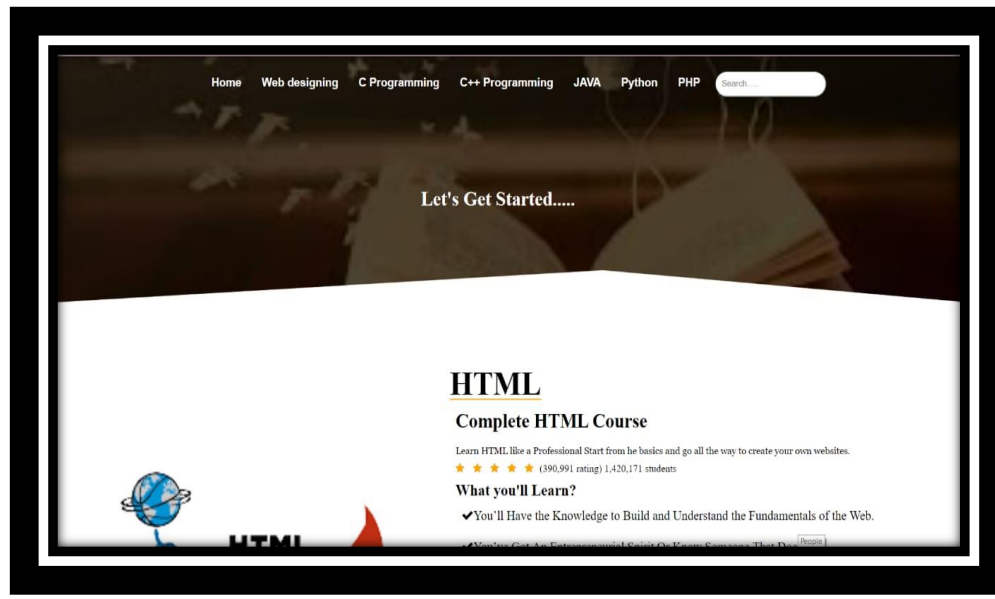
Home Web designing C Programming C++ Programming JAVA Python PHP Search....

Let's Get Started.....

HTML

Complete HTML Course

Learn HTML like a Professional Start from he basics and go all the way to create your own websites.

★★★★★ (390,991 rating) 1,420,171 students

What you'll Learn?

✔You'll Have the Knowledge to Build and Understand the Fundamentals of the Web.

✔You've Got An Entrepreneurial Spirit Or Know Someone That Doe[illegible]

People

HTML